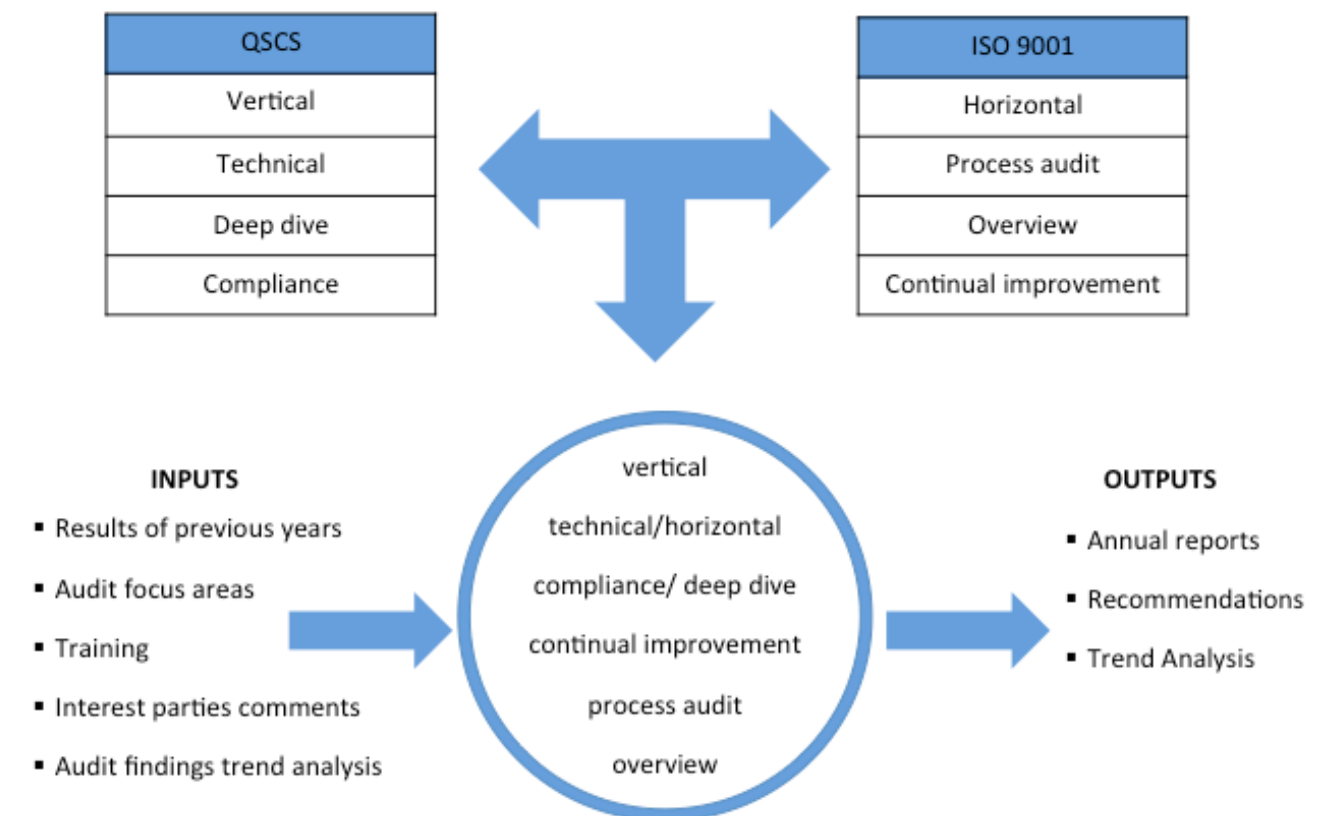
| QSCS |
|---|
| Vertical |
| Technical |
| Deep dive |
| Compliance |

| ISO 9001 |
|---|
| Horizontal |
| Process audit |
| Overview |
| Continual improvement |

INPUTS
- Results of previous years
- Audit focus areas
- Training
- Interest parties comments
- Audit findings trend analysis

vertical
technical/horizontal
compliance/ deep dive
continual improvement
process audit
overview

OUTPUTS
- Annual reports
- Recommendations
- Trend Analysis